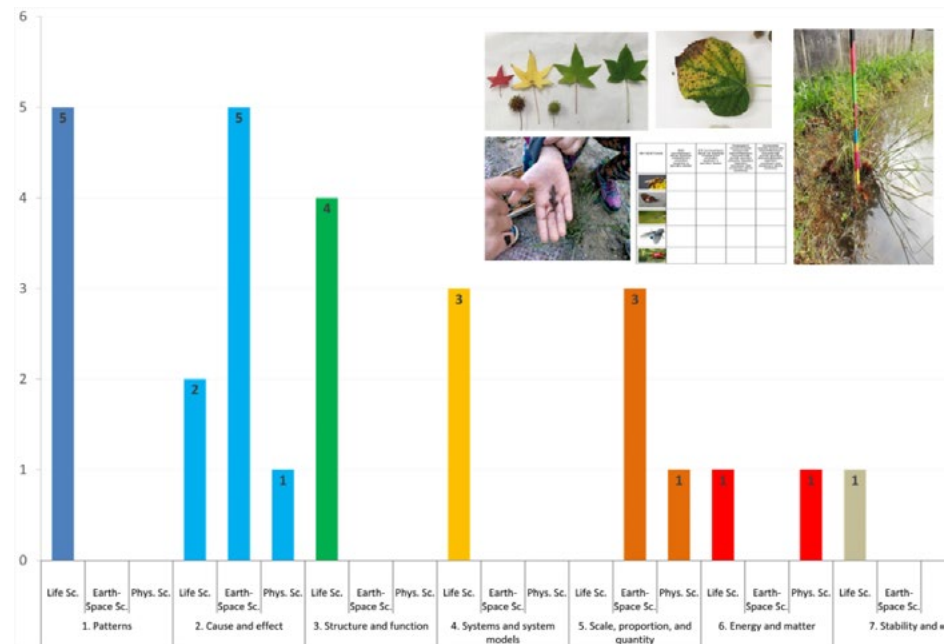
6
5
4
3
2
1
0

5
2
5
1
4
3
3
1
1
1
1

Life Sc. | Earth-Space Sc. | Phys. Sc. | Life Sc. | Earth-Space Sc. | Phys. Sc. | Life Sc. | Earth-Space Sc. | Phys. Sc. | Life Sc. | Earth-Space Sc. | Phys. Sc. | Life Sc. | Earth-Space Sc. | Phys. Sc. | Life Sc. | Earth-Space Sc. | Phys. Sc. | Life Sc. | Earth-Space Sc.

1. Patterns
2. Cause and effect
3. Structure and function
4. Systems and system models
5. Scale, proportion, and quantity
6. Energy and matter
7. Stability and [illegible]